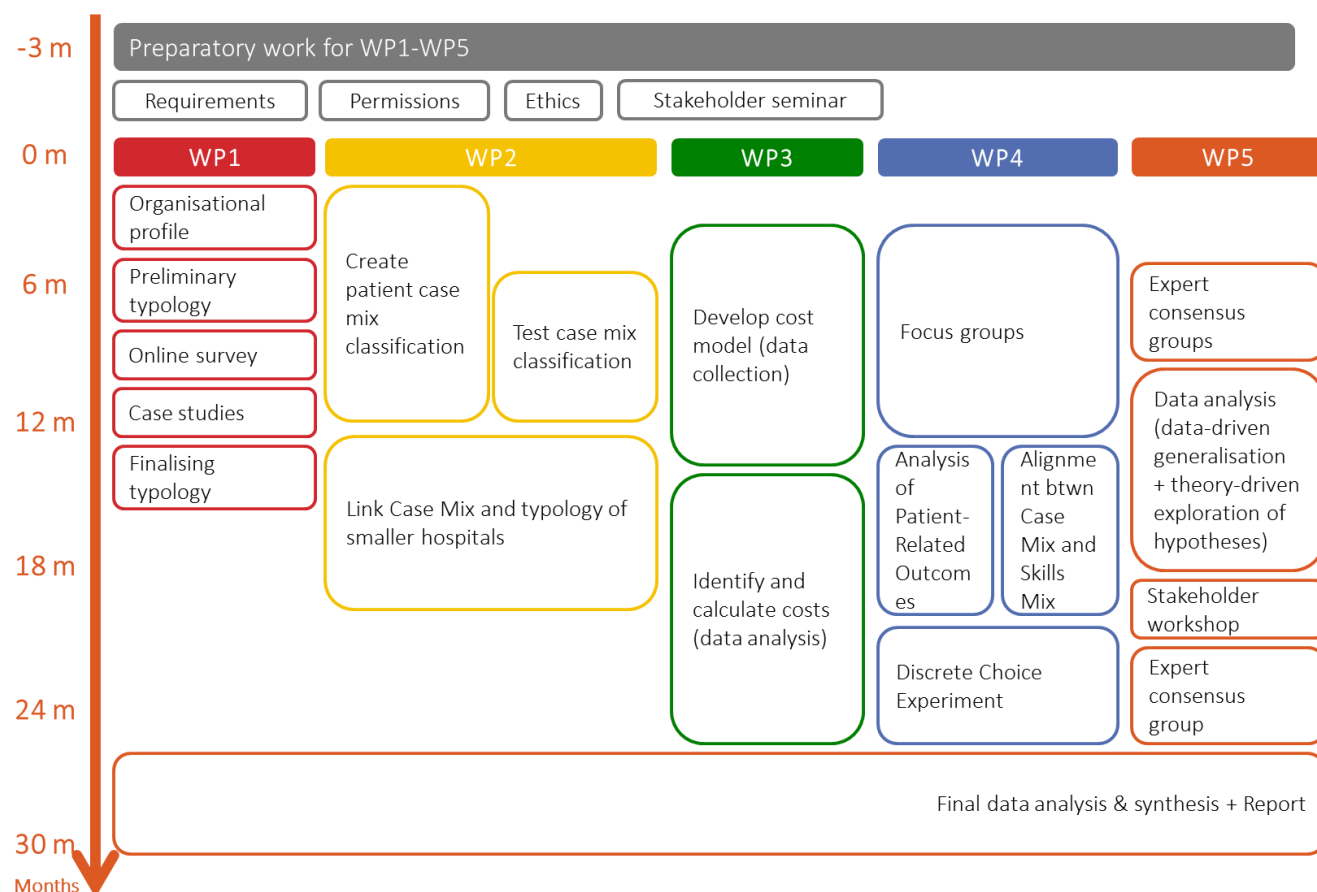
-3 m
Preparatory work for WP1-WP5
Requirements
Permissions
Ethics
Stakeholder seminar
0 m
WP1
WP2
WP3
WP4
WP5

Organisational profile
Preliminary typology
Online survey
Case studies
Finalising typology

Create patient case mix classification
Test case mix classification
Link Case Mix and typology of smaller hospitals

Develop cost model (data collection)
Identify and calculate costs (data analysis)

Focus groups
Analysis of Patient-Related Outcomes
Alignment btwn Case Mix and Skills Mix
Discrete Choice Experiment

Expert consensus groups
Data analysis (data-driven generalisation + theory-driven exploration of hypotheses)
Stakeholder workshop
Expert consensus group

6 m
12 m
18 m
24 m

Final data analysis & synthesis + Report
30 m
Months